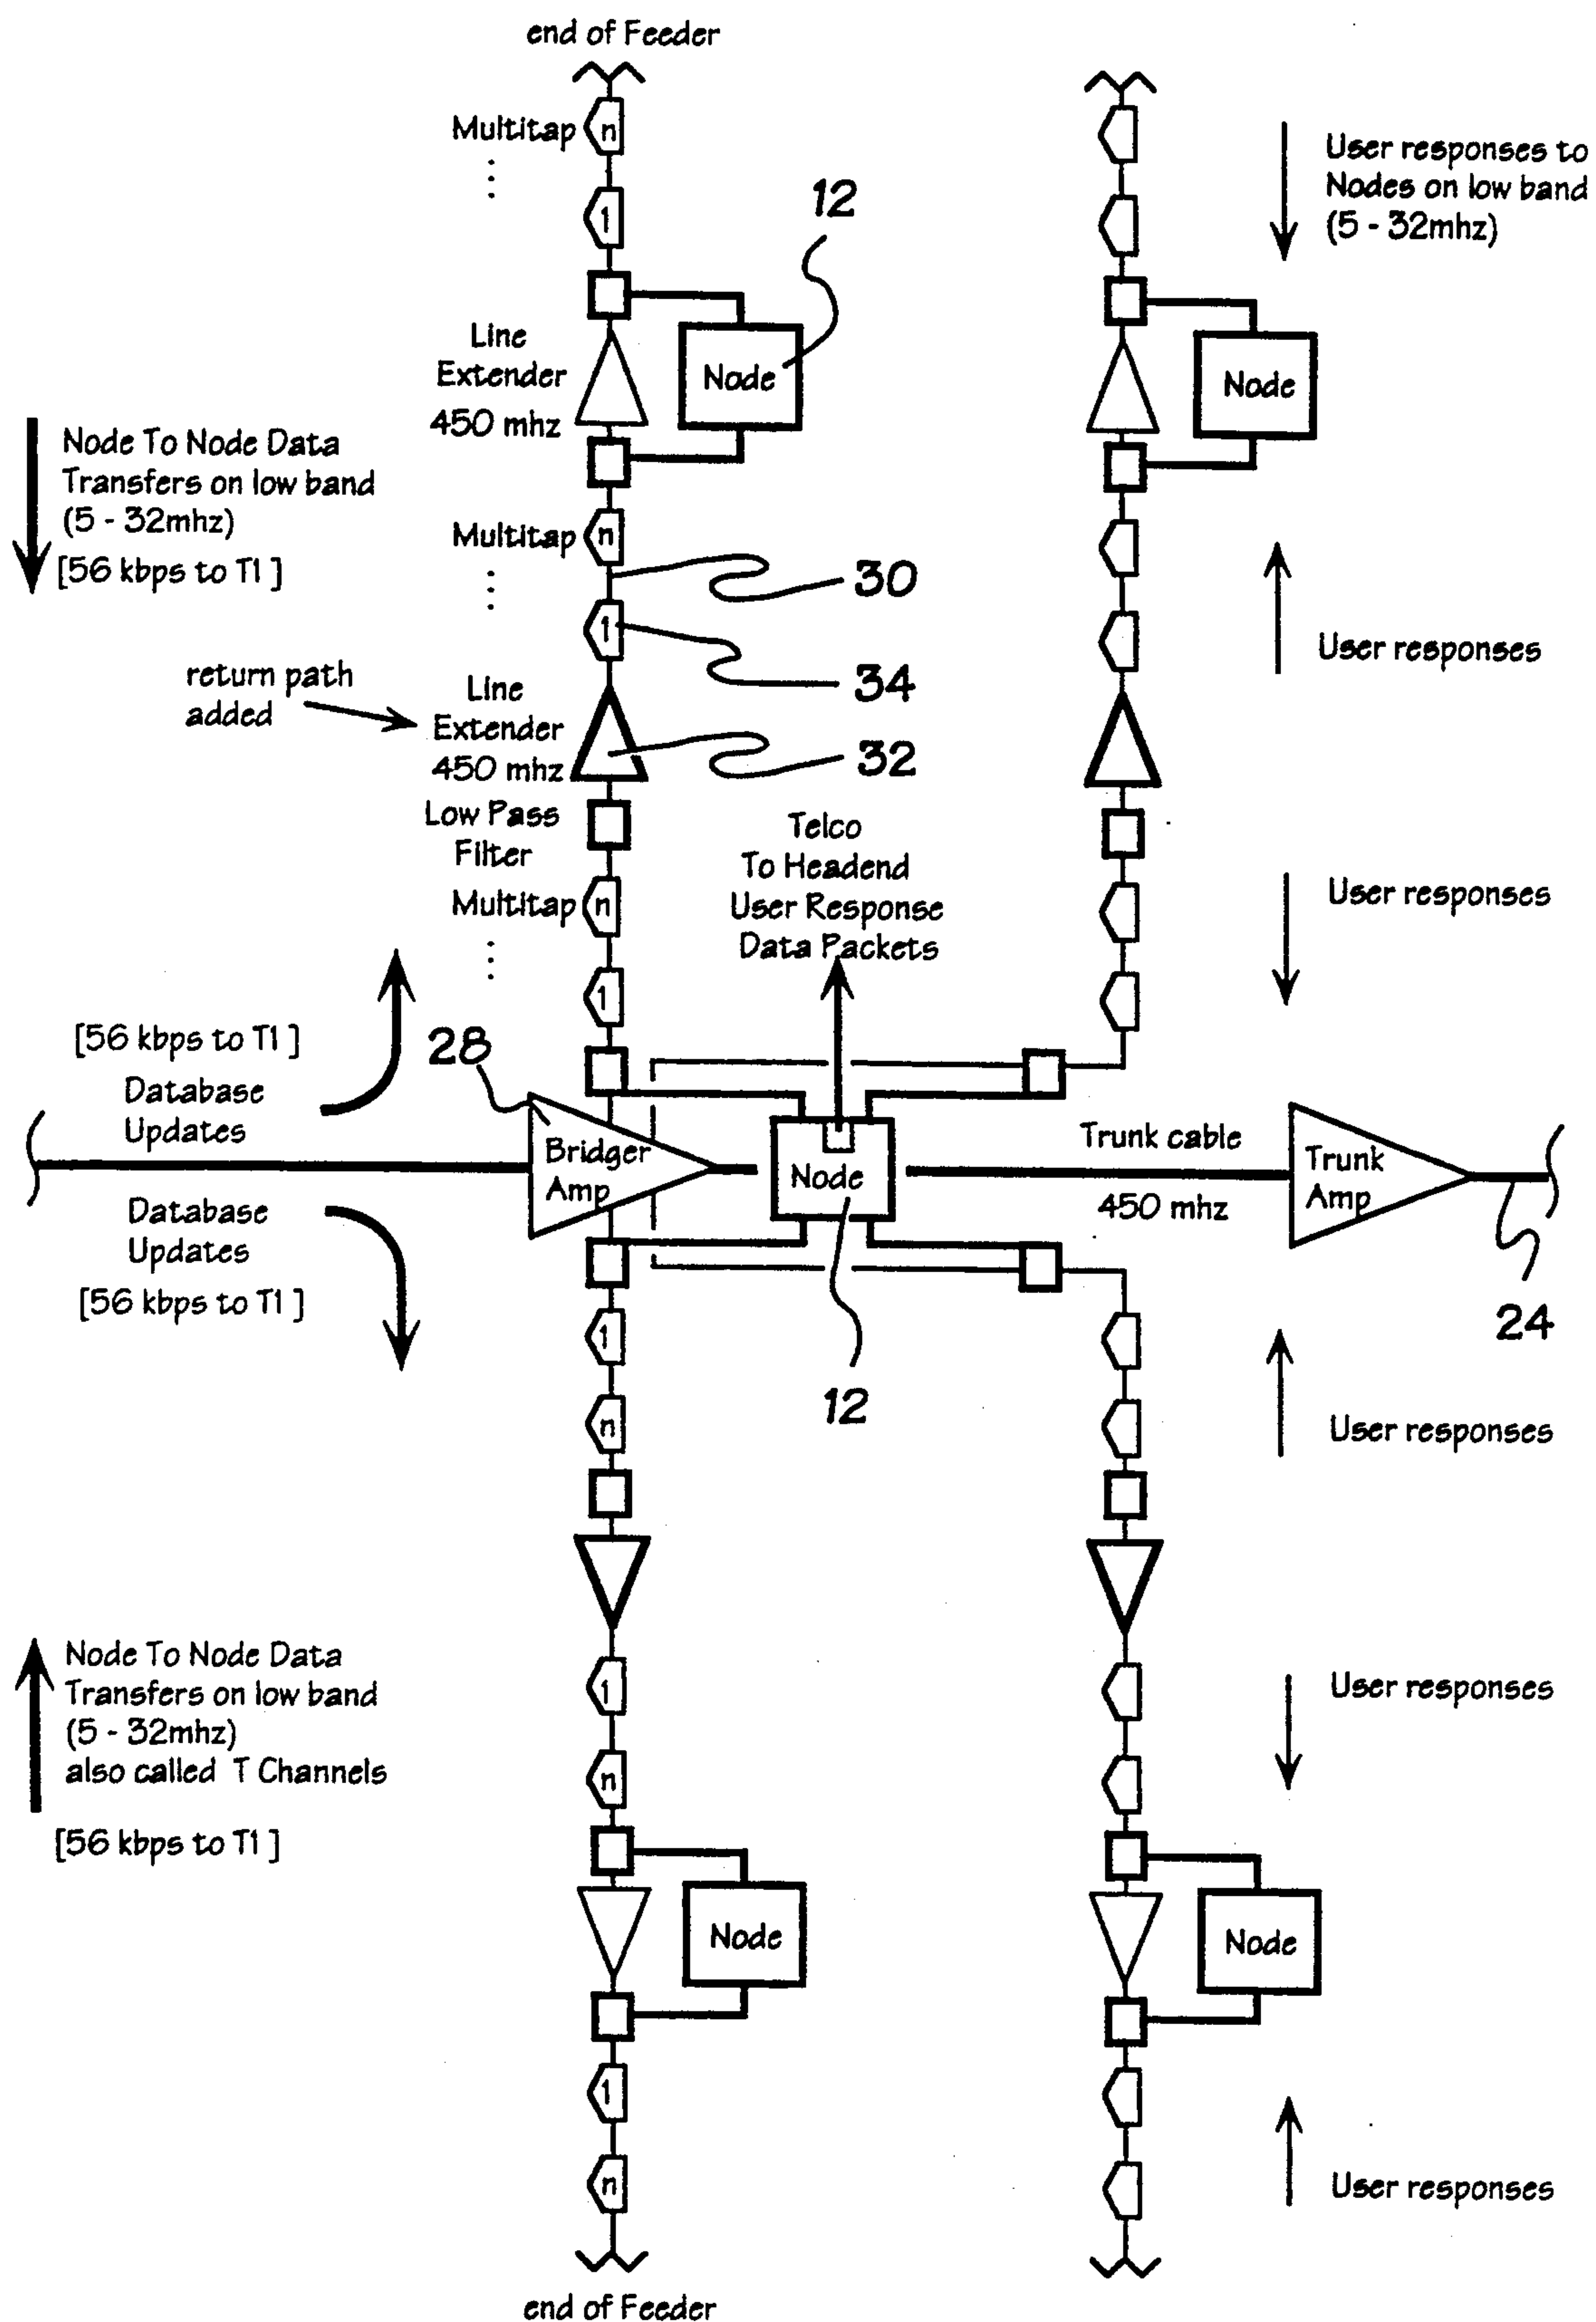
end of Feeder

Multitap n

1

12

User responses to Nodes on low band (5 - 32mhz)

Line Extender 450 mhz

Node

Node

Node To Node Data Transfers on low band (5 - 32mhz) [56 kbps to T1 ]

Multitap n

30

1

34

User responses

return path added

Line Extender 450 mhz

32

Low Pass Filter

Telco To Headend User Response Data Packets

Multitap n

User responses

1

[56 kbps to T1 ]

28

Database Updates

Bridger Amp

Node

Trunk cable

450 mhz

Trunk Amp

Database Updates

[56 kbps to T1 ]

24

1

12

n

User responses

Node To Node Data Transfers on low band (5 - 32mhz) also called T Channels

[56 kbps to T1 ]

1

User responses

n

Node

Node

1

n

User responses

end of Feeder